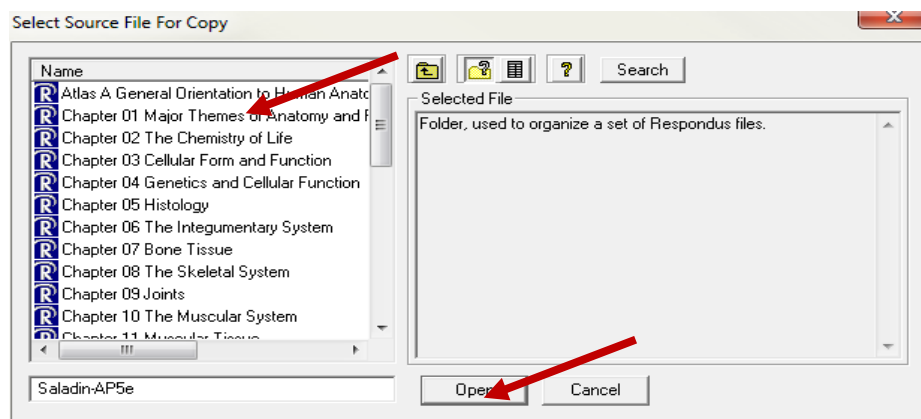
Select Source File For Copy

Name
Atlas A General Orientation to Human Anato
Chapter 01 Major Themes of Anatomy and P
Chapter 02 The Chemistry of Life
Chapter 03 Cellular Form and Function
Chapter 04 Genetics and Cellular Function
Chapter 05 Histology
Chapter 06 The Integumentary System
Chapter 07 Bone Tissue
Chapter 08 The Skeletal System
Chapter 09 Joints
Chapter 10 The Muscular System
Chapter 11 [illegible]

Search

Selected File
Folder, used to organize a set of Respondus files.

Saladin-AP5e

Open

Cancel